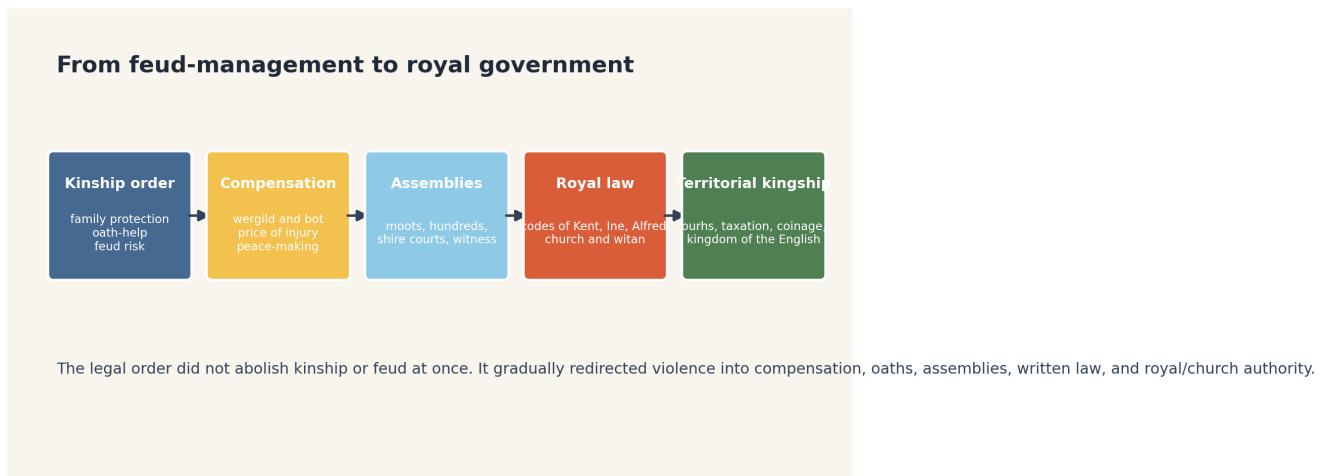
From feud-management to royal government

Kinship order
family protection
oath-help
feud risk

Compensation
wergild and bot
price of injury
peace-making

Assemblies
moots, hundreds,
shire courts, witness

Royal law
codes of Kent, Ine, Alfred
church and witan

Territorial kingship
burhs, taxation, coinage,
kingdom of the English

The legal order did not abolish kinship or feud at once. It gradually redirected violence into compensation, oaths, assemblies, written law, and royal/church authority.